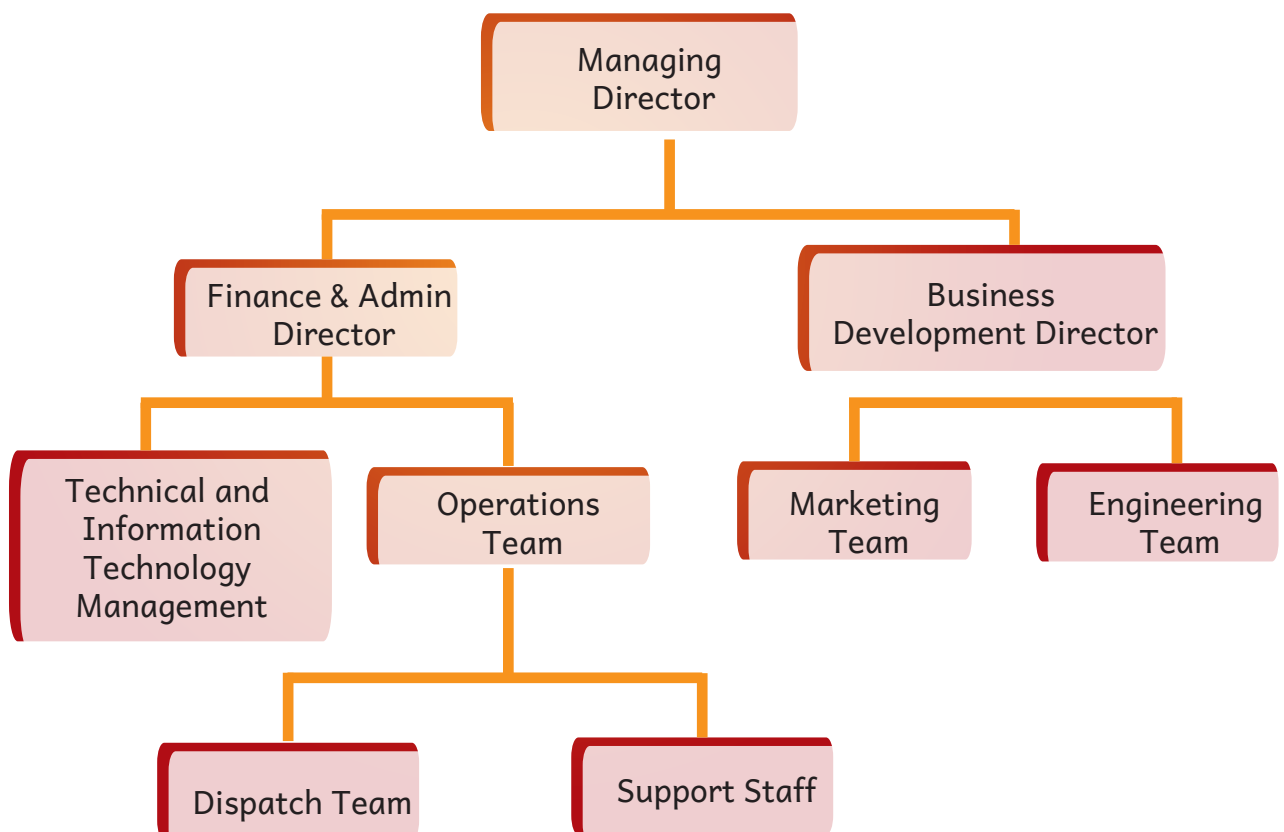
Managing Director

Finance & Admin Director

Business Development Director

Technical and Information Technology Management

Operations Team

Marketing Team

Engineering Team

Dispatch Team

Support Staff